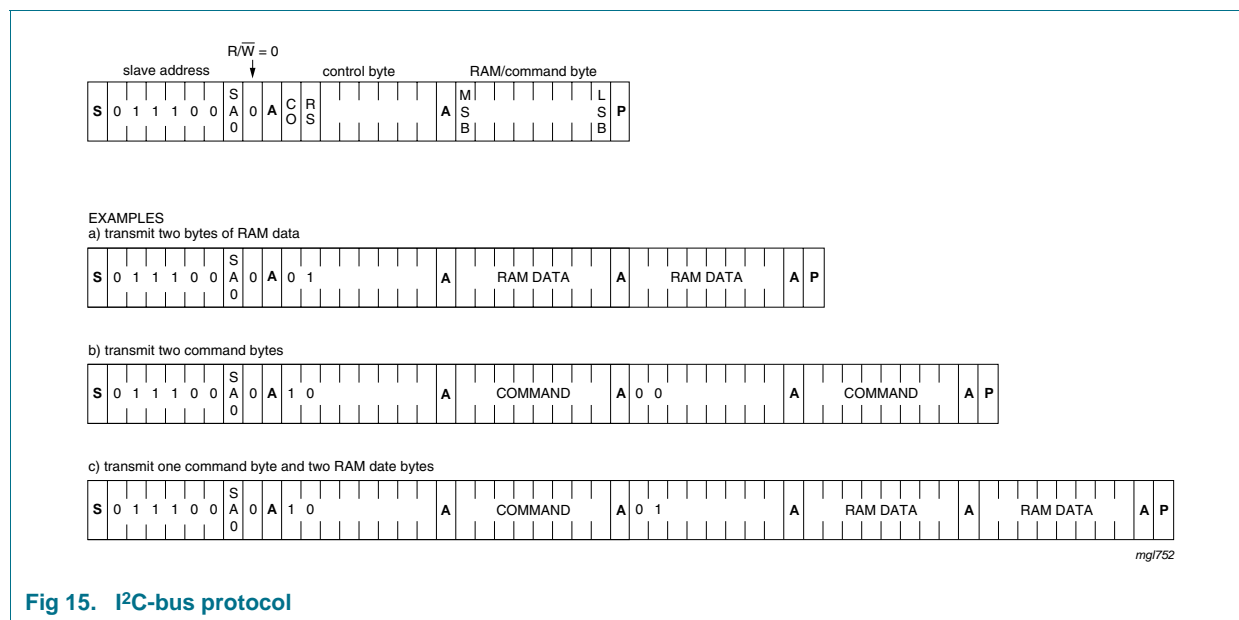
$R/\overline{W} = 0$

slave address

control byte

RAM/command byte

| S | 0 | 1 | 1 | 1 | 0 | 0 | SA0 | 0 | A | CO | RS | | | | | | | A | MSB | | | | | | | LSB | P |
|---|---|---|---|---|---|---|---|---|---|---|---|---|---|---|---|---|---|---|---|---|---|---|---|---|---|---|---|

EXAMPLES
a) transmit two bytes of RAM data

| S | 0 | 1 | 1 | 1 | 0 | 0 | SA0 | 0 | A | 0 | 1 | A | RAM DATA | A | RAM DATA | A | P |
|---|---|---|---|---|---|---|---|---|---|---|---|---|---|---|---|---|---|

b) transmit two command bytes

| S | 0 | 1 | 1 | 1 | 0 | 0 | SA0 | 0 | A | 1 | 0 | A | COMMAND | A | 0 | 0 | A | COMMAND | A | P |
|---|---|---|---|---|---|---|---|---|---|---|---|---|---|---|---|---|---|---|---|---|

c) transmit one command byte and two RAM date bytes

| S | 0 | 1 | 1 | 1 | 0 | 0 | SA0 | 0 | A | 1 | 0 | A | COMMAND | A | 0 | 1 | A | RAM DATA | A | RAM DATA | A | P |
|---|---|---|---|---|---|---|---|---|---|---|---|---|---|---|---|---|---|---|---|---|---|---|

mgl752

Fig 15. I$^2$C-bus protocol